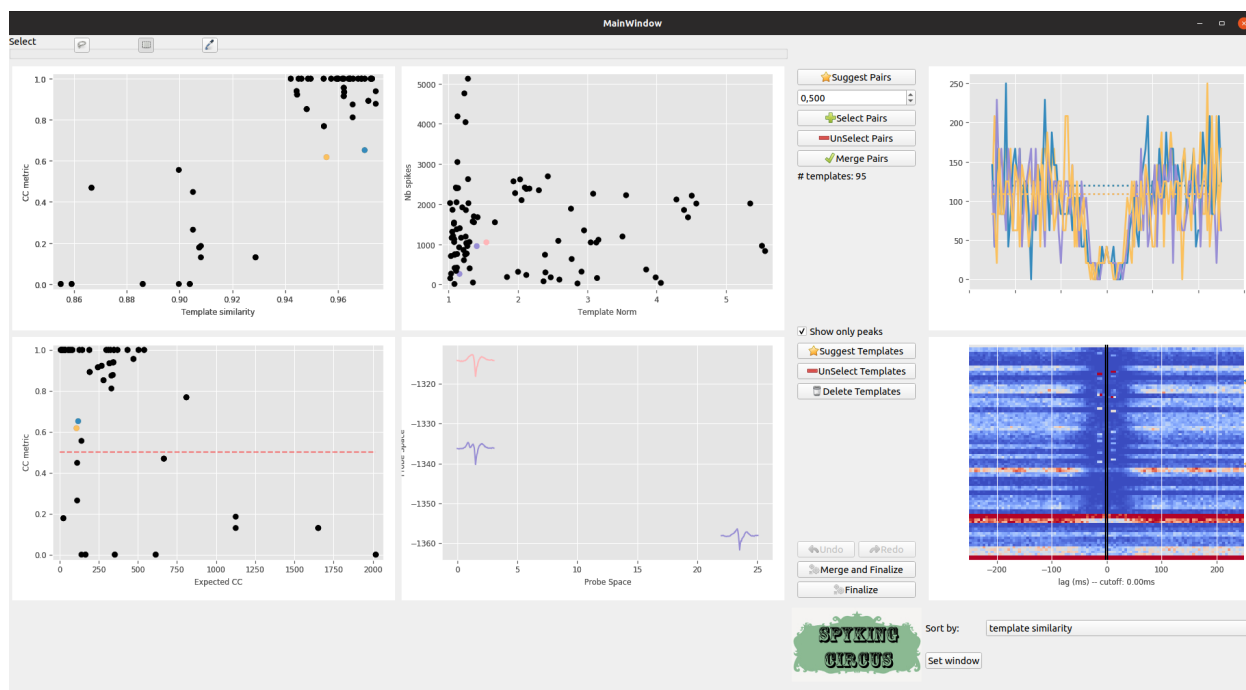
MainWindow

Select

1.0
0.8
0.6
0.4
0.2
0.0
CC metric
0.86 0.88 0.90 0.92 0.94 0.96
Template similarity

5000
4000
3000
2000
1000
0
Nb spikes
1 2 3 4 5
Template Norm

Suggest Pairs
0,500
Select Pairs
UnSelect Pairs
Merge Pairs
# templates: 95

250
200
150
100
50
0

1.0
0.8
0.6
0.4
0.2
0.0
CC metric
0 250 500 750 1000 1250 1500 1750 2000
Expected CC

-1320
-1330
-1340
-1350
-1360
Probe Space
0 5 10 15 20 25
Probe Space

Show only peaks
Suggest Templates
UnSelect Templates
Delete Templates

Undo
Redo
Merge and Finalize
Finalize

-200 -100 0 100 200
lag (ms) -- cutoff: 0.00ms

SPYKING CIRCUS
Sort by:
template similarity
Set window